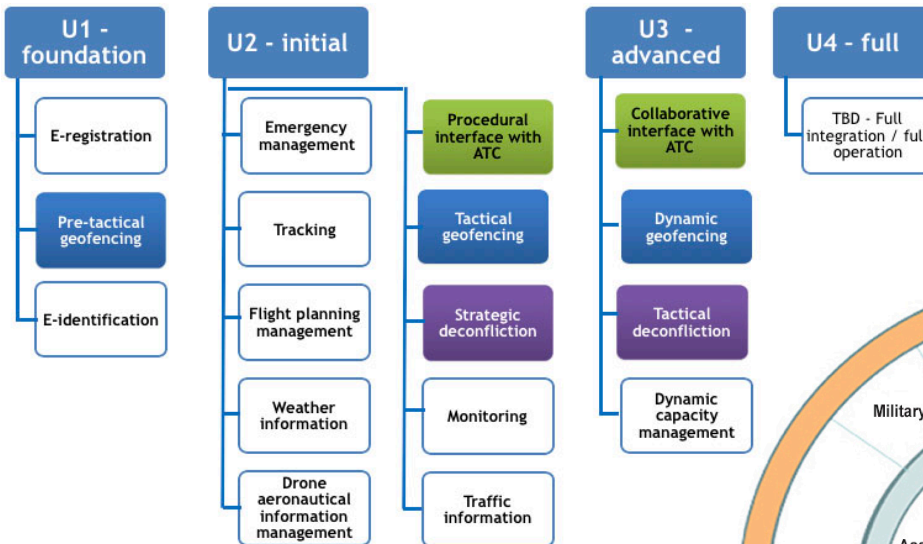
U1 - foundation

E-registration

Pre-tactical geofencing

E-identification

U2 - initial

Emergency management

Tracking

Flight planning management

Weather information

Drone aeronautical information management

Procedural interface with ATC

Tactical geofencing

Strategic deconfliction

Monitoring

Traffic information

U3 - advanced

Collaborative interface with ATC

Dynamic geofencing

Tactical deconfliction

Dynamic capacity management

U4 - full

TBD - Full integration / ful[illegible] operation

Military

Ag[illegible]